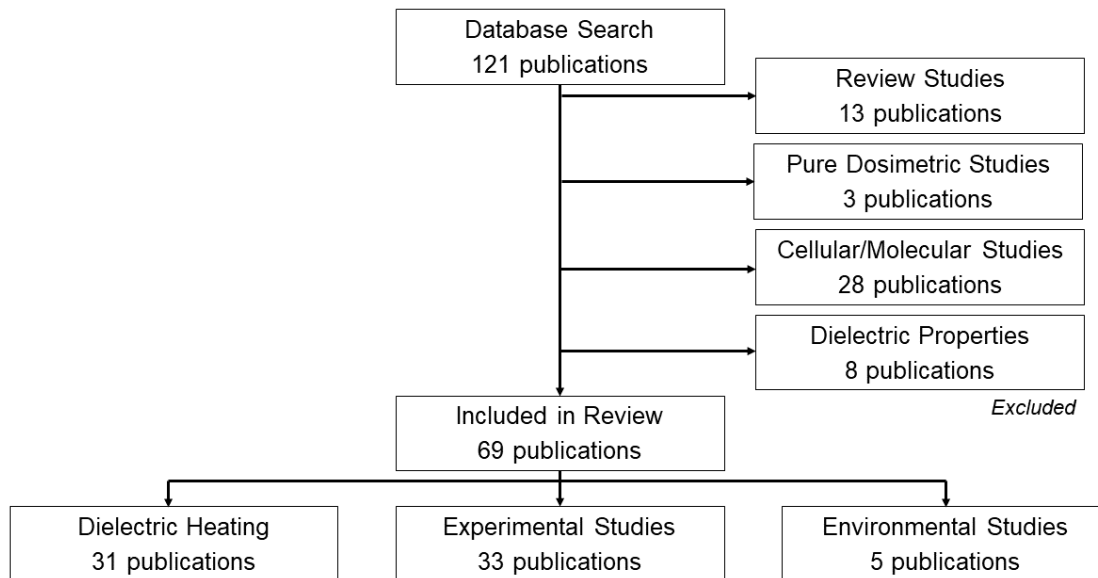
Database Search
121 publications

Review Studies
13 publications

Pure Dosimetric Studies
3 publications

Cellular/Molecular Studies
28 publications

Dielectric Properties
8 publications

Excluded

Included in Review
69 publications

Dielectric Heating
31 publications

Experimental Studies
33 publications

Environmental Studies
5 publications